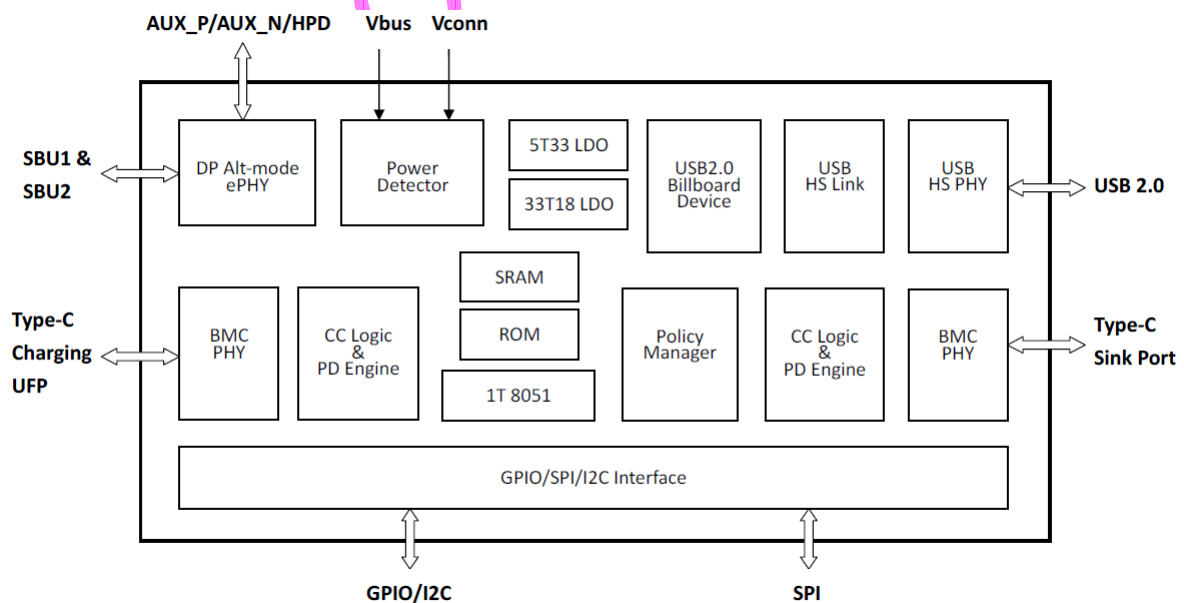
AUX_P/AUX_N/HPD
Vbus
Vconn

SBU1 &
SBU2

DP Alt-mode
ePHY

Power
Detector

5T33 LDO

33T18 LDO

USB2.0
Billboard
Device

USB
HS Link

USB
HS PHY

USB 2.0

Type-C
Charging
UFP

BMC
PHY

CC Logic
&
PD Engine

SRAM

ROM

1T 8051

Policy
Manager

CC Logic
&
PD Engine

BMC
PHY

Type-C
Sink Port

GPIO/SPI/I2C Interface

GPIO/I2C

SPI